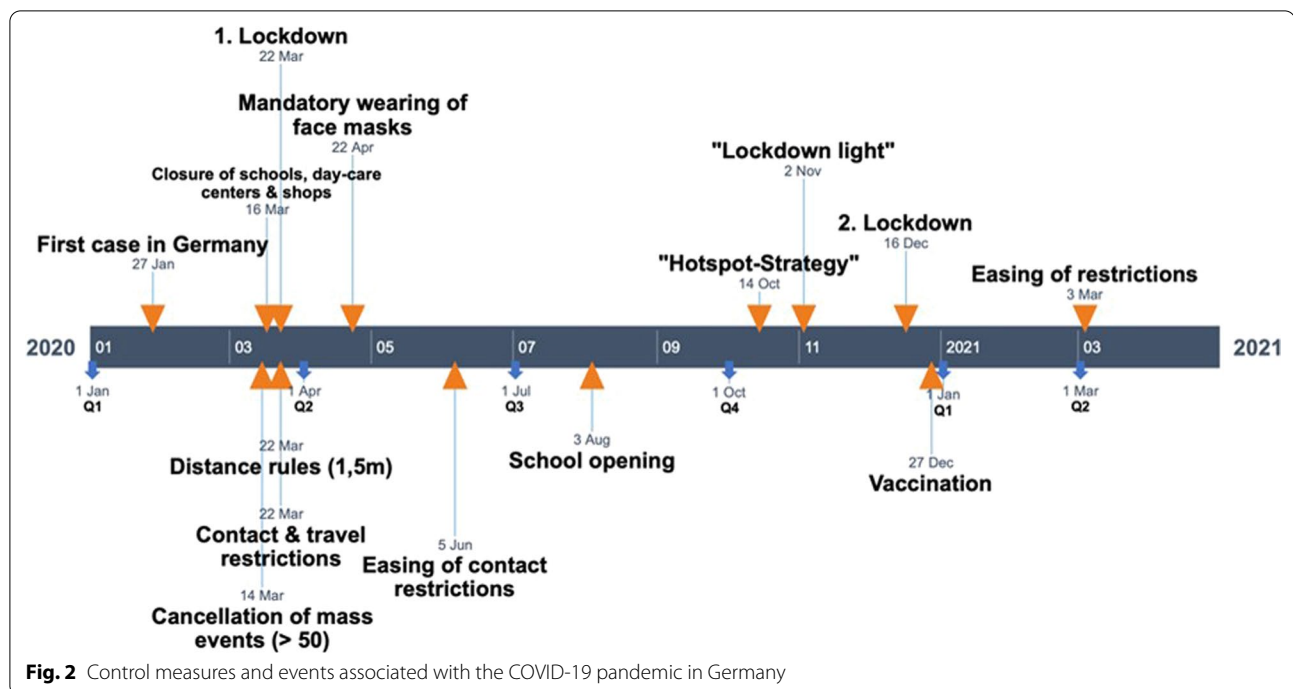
1. Lockdown
22 Mar

Mandatory wearing of face masks
22 Apr

Closure of schools, day-care centers & shops
16 Mar

First case in Germany
27 Jan

"Lockdown light"
2 Nov

2. Lockdown
16 Dec

"Hotspot-Strategy"
14 Oct

Easing of restrictions
3 Mar

2020 01 03 05 07 09 11 2021 03 2021

1 Jan
Q1

1 Apr
Q2

1 Jul
Q3

1 Oct
Q4

1 Jan
Q1

1 Mar
Q2

22 Mar
Distance rules (1,5m)

22 Mar
Contact & travel restrictions

14 Mar
Cancellation of mass events (> 50)

5 Jun
Easing of contact restrictions

3 Aug
School opening

27 Dec
Vaccination

**Fig. 2** Control measures and events associated with the COVID-19 pandemic in Germany